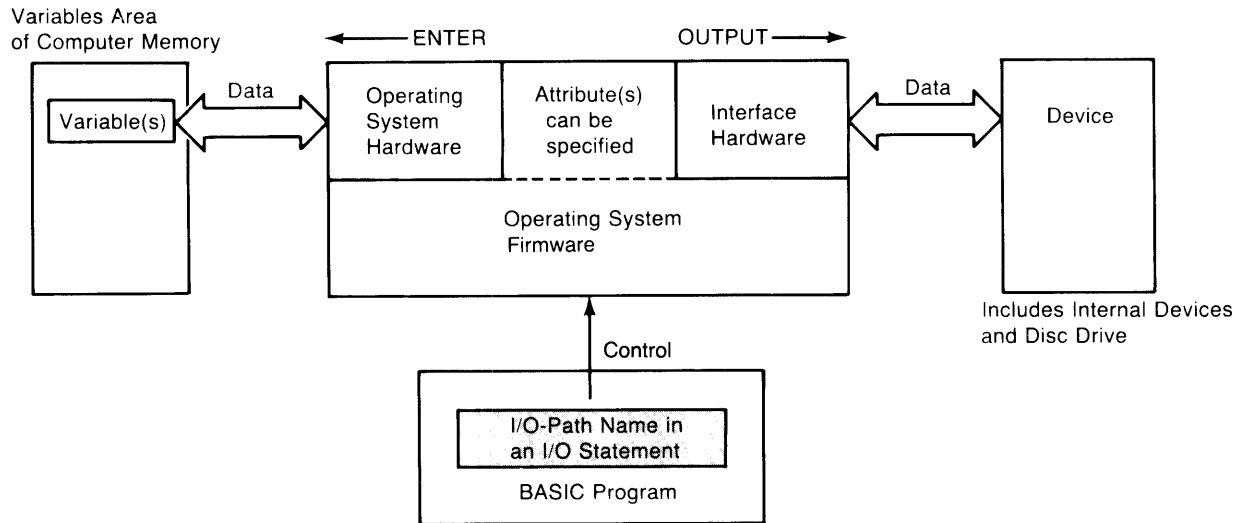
Variables Area of Computer Memory

Variable(s)

Data

ENTER

OUTPUT

Operating System Hardware

Attribute(s) can be specified

Interface Hardware

Data

Device

Operating System Firmware

Includes Internal Devices and Disc Drive

Control

I/O-Path Name in an I/O Statement

BASIC Program